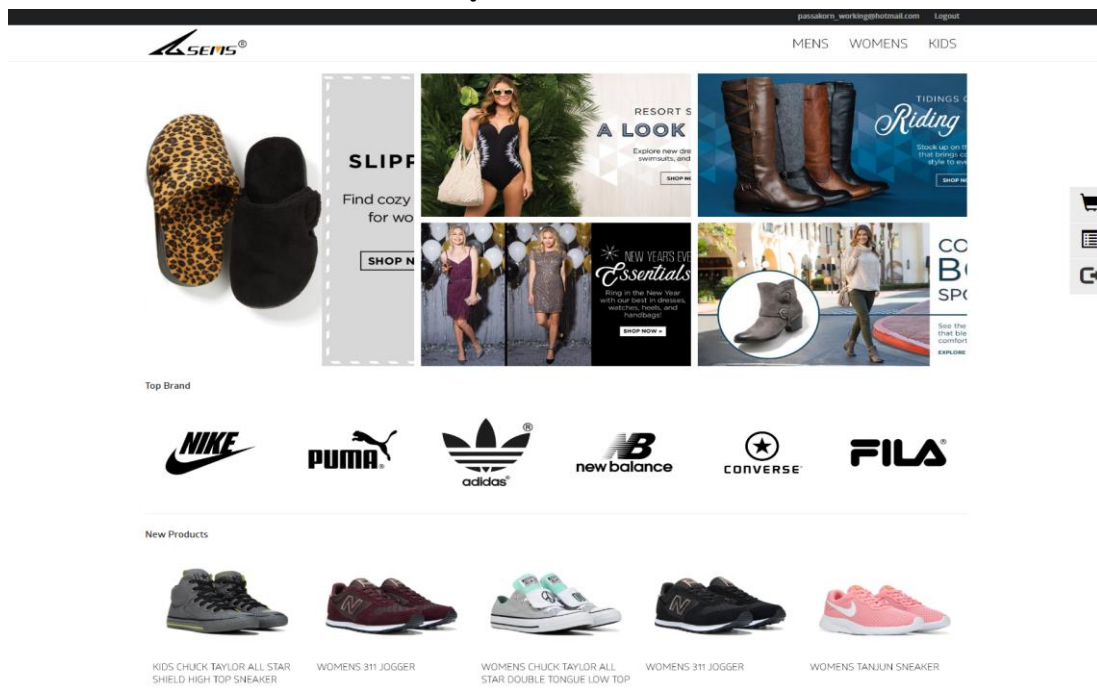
passakorn_working@hotmail.com Logout

SEMS®

MENS WOMENS KIDS

SLIPP
Find cozy
for wo
SHOP N

RESORT S
A LOOK
Explore new dre
swimsuits, and
SHOP NO

TIDINGS O
Riding
Stock up on the
that brings co
style to eve
SHOP N

NEW YEARS EVE
Essentials
Ring in the New Year with our best in dresses, watches, heels, and handbags!
SHOP NOW »

CO
B
SPO
See the
that bl
comfort
EXPLORE

Top Brand

NIKE
PUMA
adidas
new balance
CONVERSE
FILA

New Products

KIDS CHUCK TAYLOR ALL STAR SHIELD HIGH TOP SNEAKER
WOMENS 311 JOGGER
WOMENS CHUCK TAYLOR ALL STAR DOUBLE TONGUE LOW TOP
WOMENS 311 JOGGER
WOMENS TANJUN SNEAKER